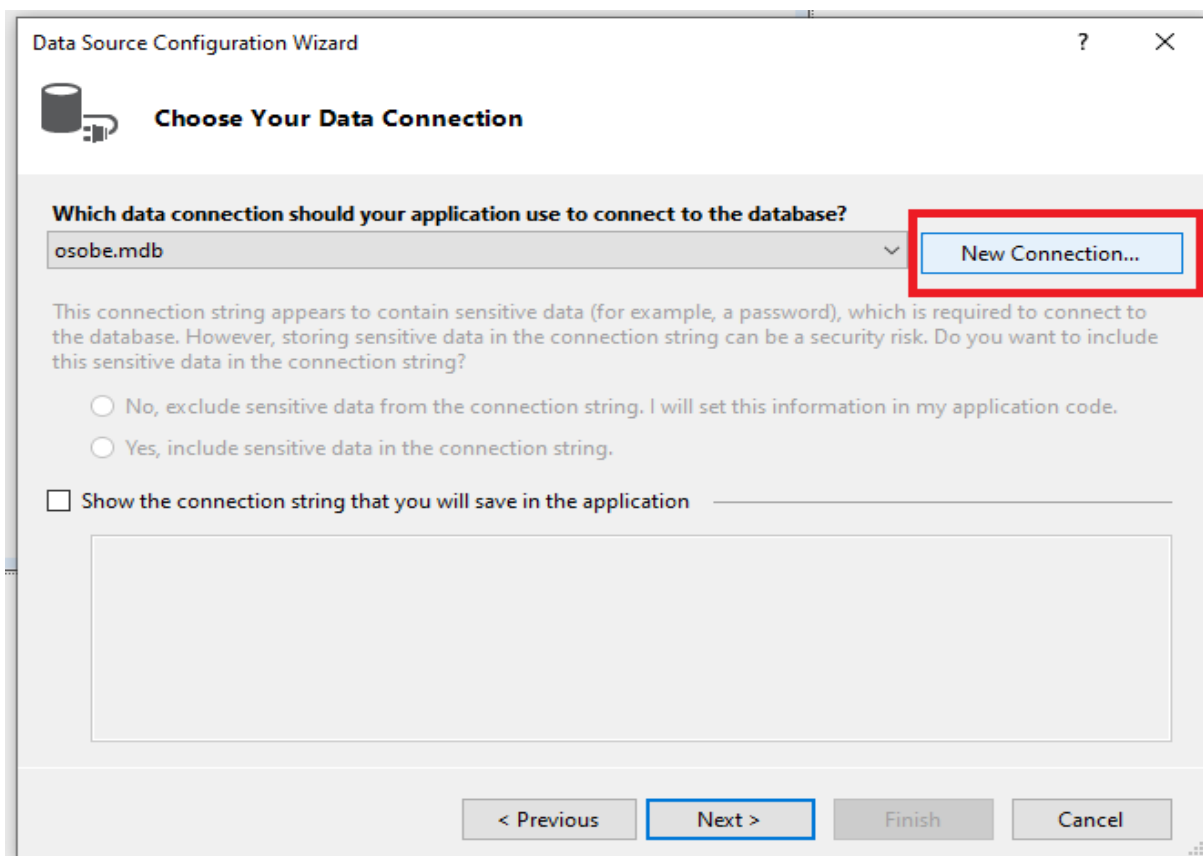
Data Source Configuration Wizard

?

Choose Your Data Connection

Which data connection should your application use to connect to the database?

osobe.mdb

New Connection...

This connection string appears to contain sensitive data (for example, a password), which is required to connect to the database. However, storing sensitive data in the connection string can be a security risk. Do you want to include this sensitive data in the connection string?

No, exclude sensitive data from the connection string. I will set this information in my application code.

Yes, include sensitive data in the connection string.

Show the connection string that you will save in the application

< Previous

Next >

Finish

Cancel